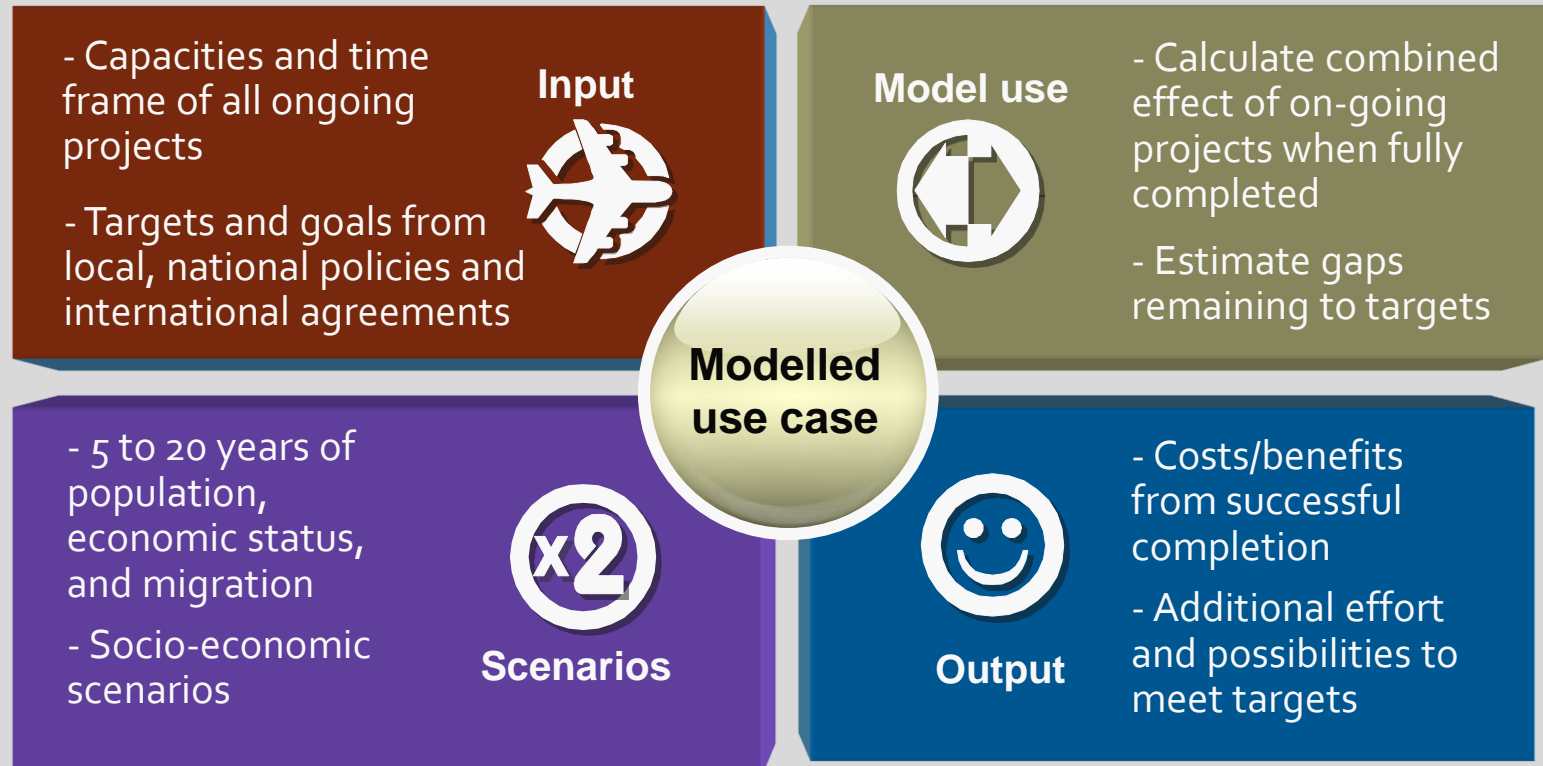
Input

- Capacities and time frame of all ongoing projects

- Targets and goals from local, national policies and international agreements

Model use

- Calculate combined effect of on-going projects when fully completed

- Estimate gaps remaining to targets

Modelled use case

- 5 to 20 years of population, economic status, and migration

- Socio-economic scenarios

x2

Scenarios

- Costs/benefits from successful completion

- Additional effort and possibilities to meet targets

Output